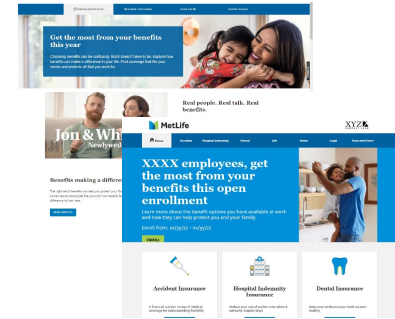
Get the most from your benefits this year

Choosing benefits can be confusing. But it doesn't have to be. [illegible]

Jon & Whi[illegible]
Newlywed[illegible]

Real people. Real talk. Real benefits.

Benefits making a differe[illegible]

MetLife

XYZ

XXXX employees, get the most from your benefits this open enrollment

Learn more about the benefit options you have available at work and how they can help protect you and your family.

Enroll from: xx/yy/zz – xx/yy/zz

ENROLL

Accident Insurance

Hospital Indemnity Insurance

Dental Insurance